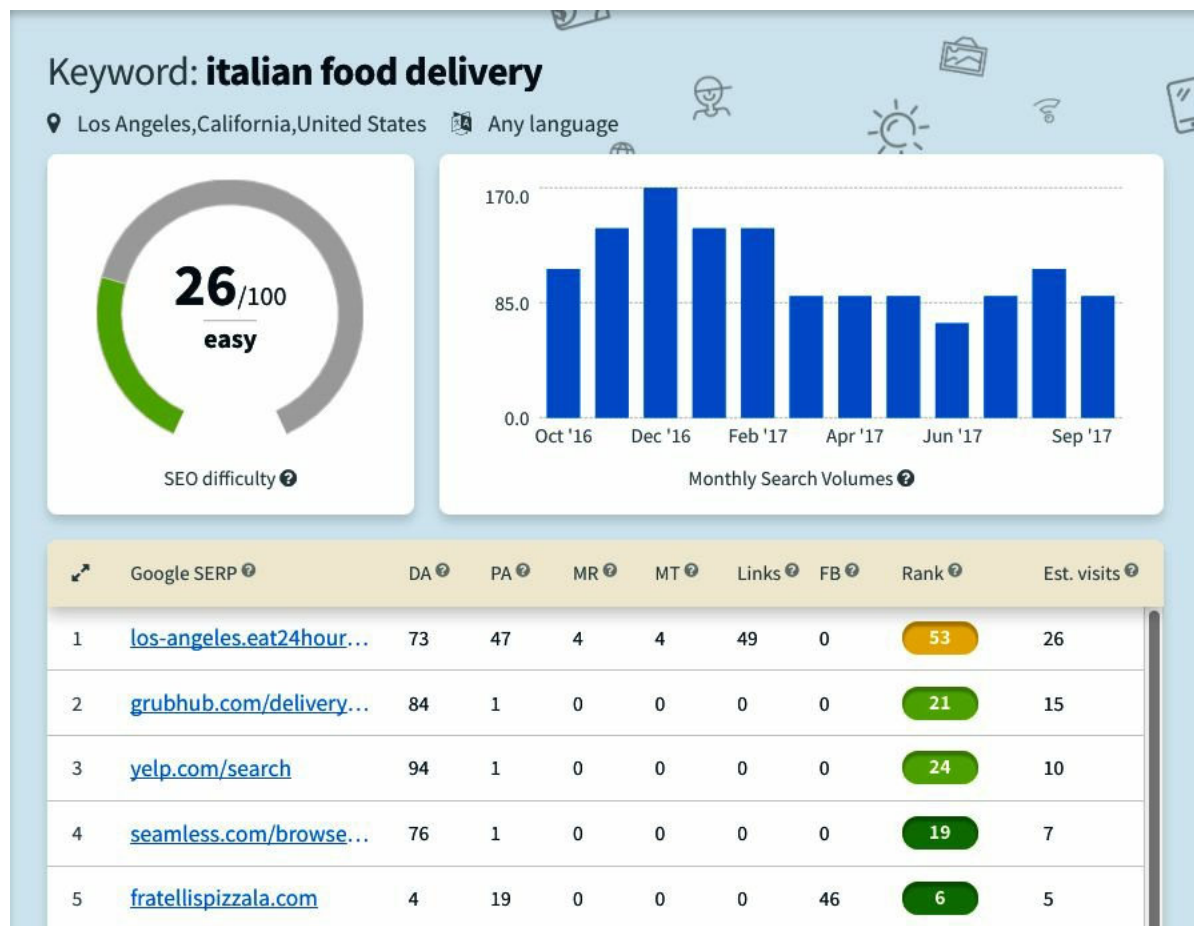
Keyword: **italian food delivery**

Los Angeles,California,United States  Any language

26/100
easy

SEO difficulty

170.0
85.0
0.0
Oct '16  Dec '16  Feb '17  Apr '17  Jun '17  Sep '17

Monthly Search Volumes

| | Google SERP | DA | PA | MR | MT | Links | FB | Rank | Est. visits |
|---|---|---|---|---|---|---|---|---|---|
| 1 | los-angeles.eat24hour... | 73 | 47 | 4 | 4 | 49 | 0 | 53 | 26 |
| 2 | grubhub.com/delivery... | 84 | 1 | 0 | 0 | 0 | 0 | 21 | 15 |
| 3 | yelp.com/search | 94 | 1 | 0 | 0 | 0 | 0 | 24 | 10 |
| 4 | seamless.com/browse... | 76 | 1 | 0 | 0 | 0 | 0 | 19 | 7 |
| 5 | fratellispizzala.com | 4 | 19 | 0 | 0 | 0 | 46 | 6 | 5 |